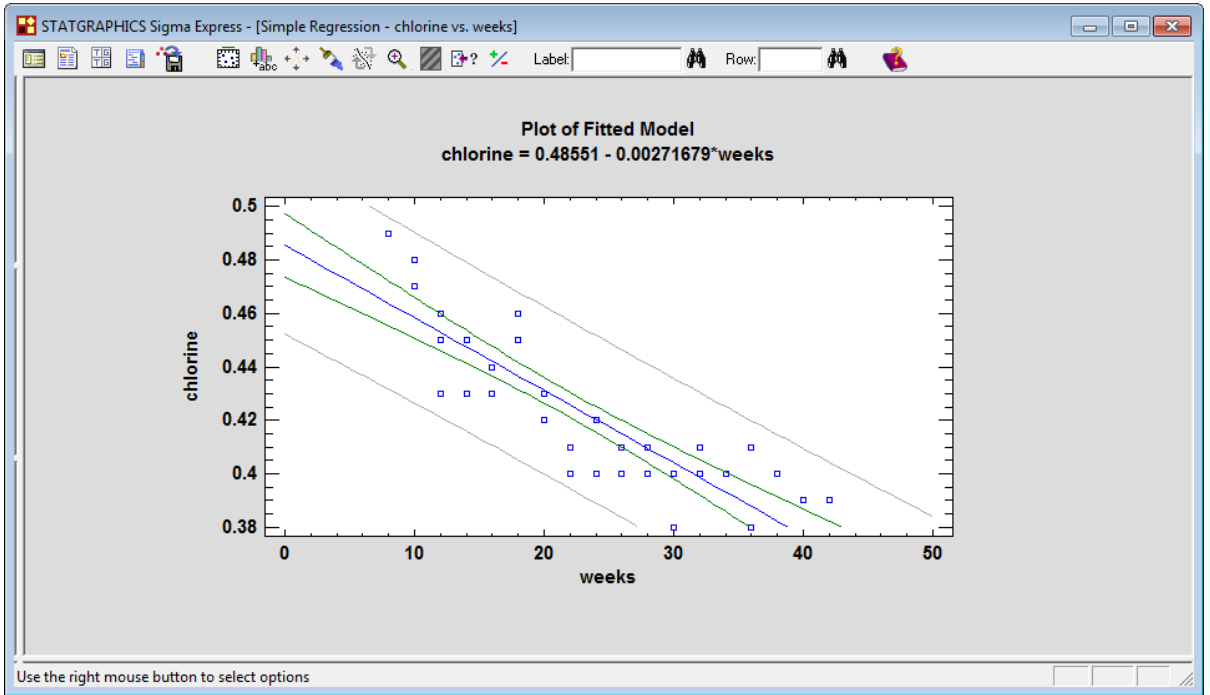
STATGRAPHICS Sigma Express - [Simple Regression - chlorine vs. weeks]

Label: Row:

Plot of Fitted Model
chlorine = 0.48551 - 0.00271679*weeks

chlorine

0.5
0.48
0.46
0.44
0.42
0.4
0.38

0
10
20
30
40
50

weeks

Use the right mouse button to select options